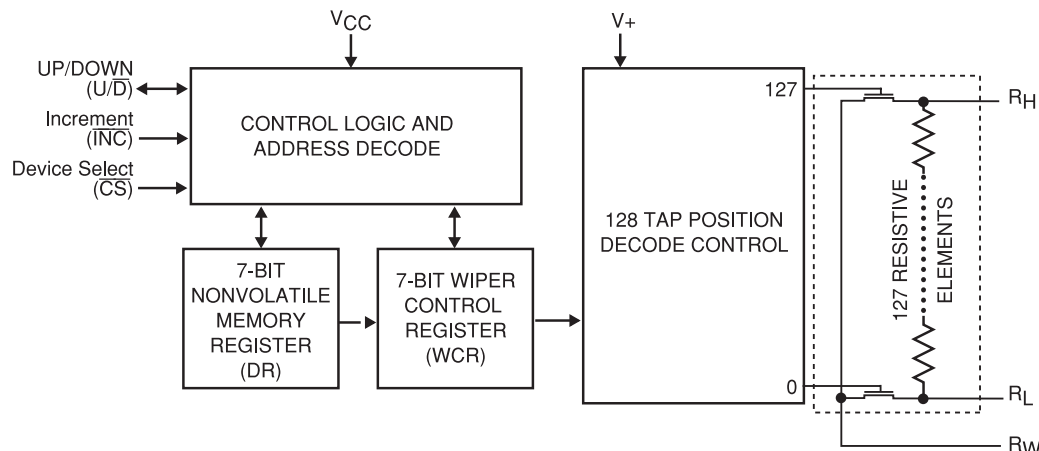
$V_{CC}$

$V+$

UP/DOWN
$(U/\overline{D})$

Increment
$(\overline{INC})$

Device Select
$(\overline{CS})$

CONTROL LOGIC AND ADDRESS DECODE

7-BIT NONVOLATILE MEMORY REGISTER (DR)

7-BIT WIPER CONTROL REGISTER (WCR)

128 TAP POSITION DECODE CONTROL

127

0

127 RESISTIVE ELEMENTS

$R_H$

$R_L$

$R_W$